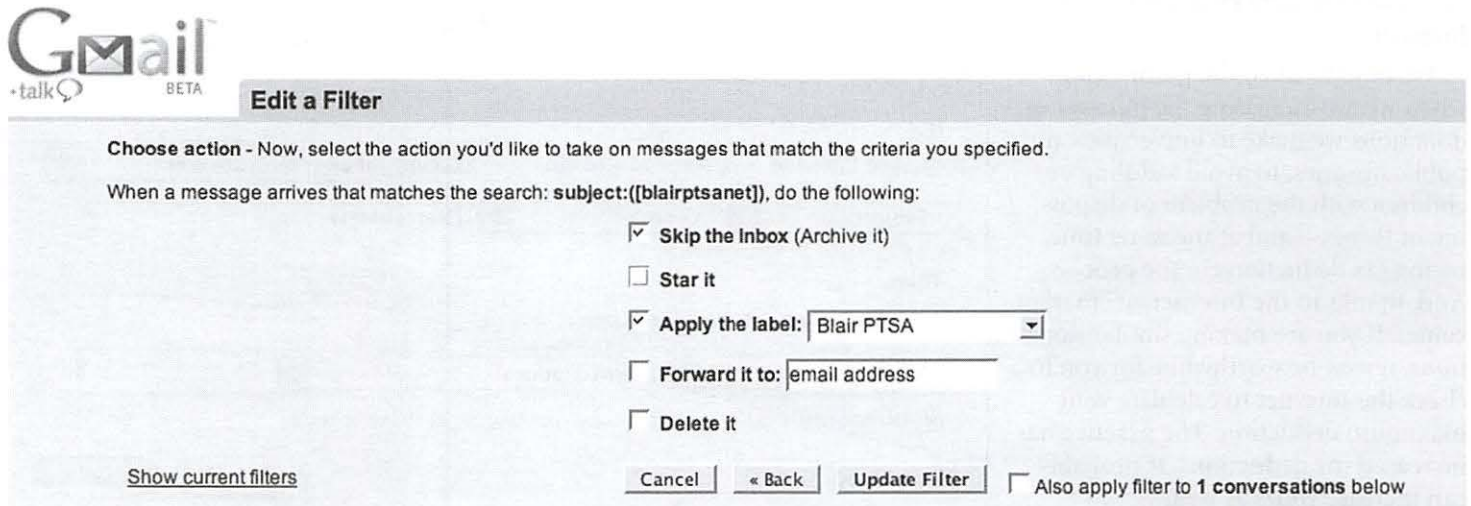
Gmail
talk BETA

Edit a Filter

Choose action - Now, select the action you'd like to take on messages that match the criteria you specified.

When a message arrives that matches the search: subject:([blairptsanet]), do the following:

Skip the Inbox (Archive it)

Star it

Apply the label: Blair PTSA

Forward it to: email address

Delete it

Show current filters

Cancel « Back Update Filter Also apply filter to 1 conversations below